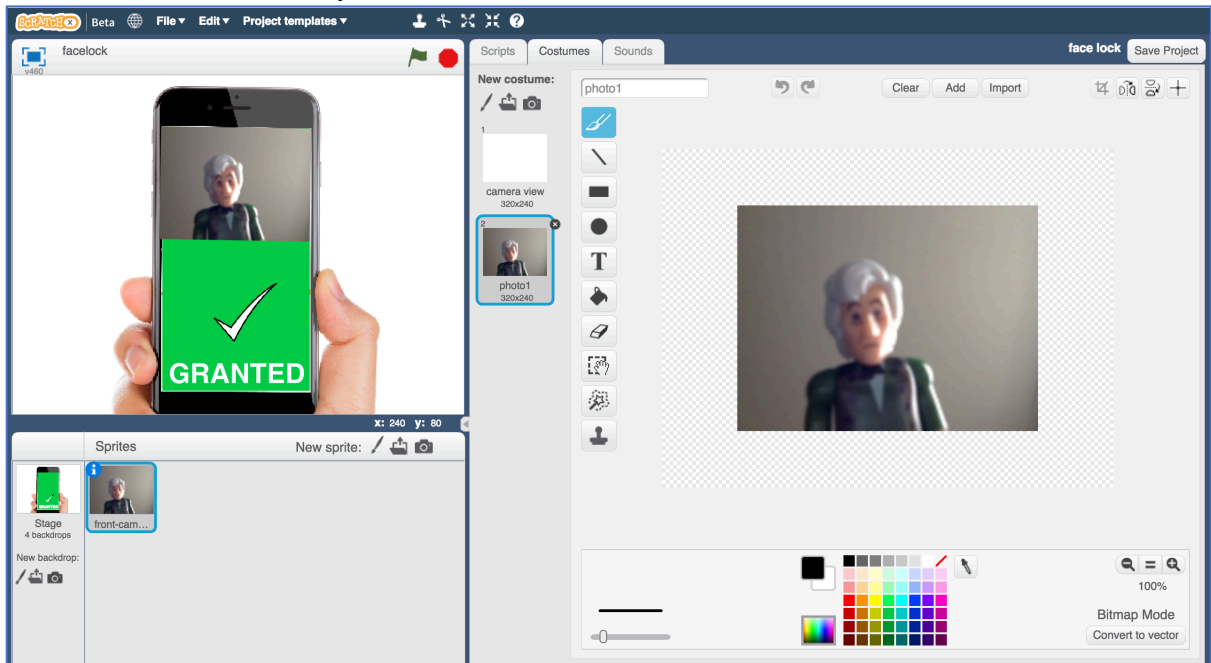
SCRATCHX Beta File ▾ Edit ▾ Project templates ▾

facelock
v460

GRANTED

x: 240 y: 80

Sprites New sprite:

Stage
4 backdrops

New backdrop:

front-cam...

Scripts Costumes Sounds

face lock Save Project

New costume:

1
camera view
320x240

2
photo1
320x240

photo1

Clear Add Import

100%

Bitmap Mode
Convert to vector